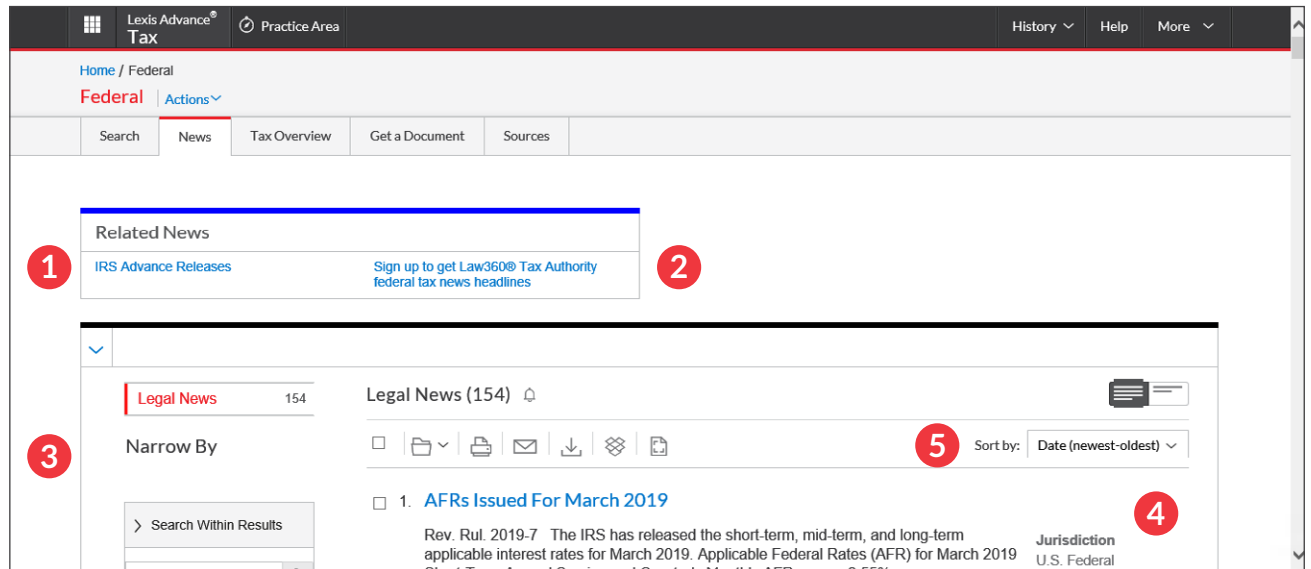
Lexis Advance® Tax | Practice Area | History | Help | More

Home / Federal

Federal | Actions

Search | News | Tax Overview | Get a Document | Sources

Related News

1

IRS Advance Releases

Sign up to get Law360® Tax Authority federal tax news headlines

2

3

Legal News 154

Narrow By

Search Within Results

Legal News (154)

5

Sort by: Date (newest-oldest)

1. AFRs Issued For March 2019

4

Rev. Rul. 2019-7 The IRS has released the short-term, mid-term, and long-term applicable interest rates for March 2019. Applicable Federal Rates (AFR) for March 2019 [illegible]

Jurisdiction
U.S. Federal